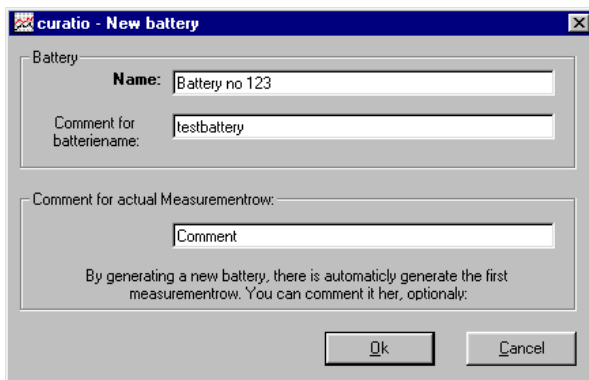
curatio - New battery

Battery

Name: Battery no 123

Comment for batteriename: testbattery

Comment for actual Measurementrow:

Comment

By generating a new battery, there is automaticly generate the first measurementrow. You can comment it her, optionaly:

Ok

Cancel